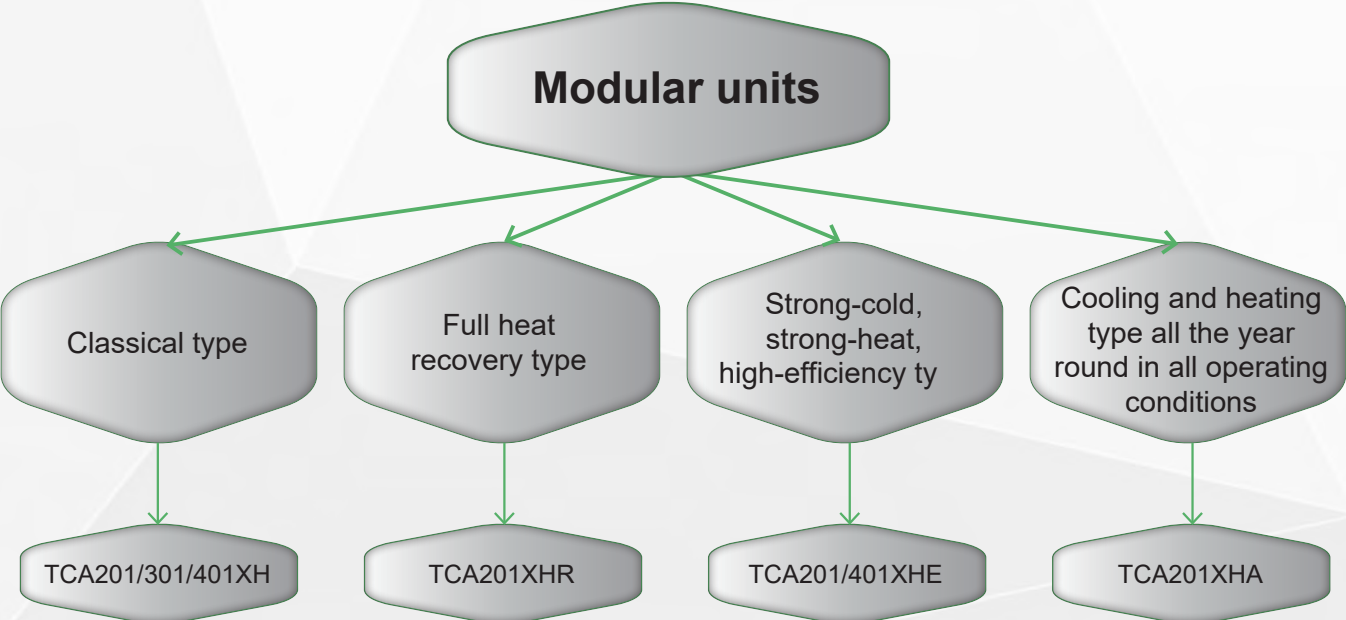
Modular units

Classical type

Full heat recovery type

Strong-cold, strong-heat, high-efficiency ty

Cooling and heating type all the year round in all operating conditions

TCA201/301/401XH

TCA201XHR

TCA201/401XHE

TCA201XHA